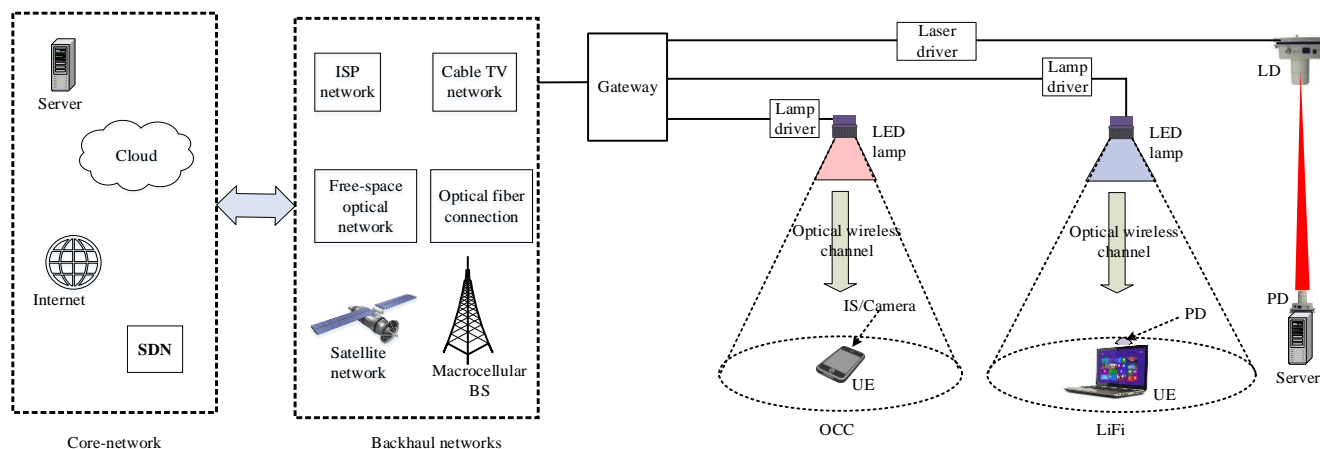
Server

Cloud

Internet

SDN

Core-network

ISP network

Cable TV network

Free-space optical network

Optical fiber connection

Satellite network

Macrocellular BS

Backhaul networks

Gateway

Laser driver

LD

Lamp driver

Lamp driver

LED lamp

LED lamp

Optical wireless channel

Optical wireless channel

IS/Camera

PD

UE

UE

OCC

LiFi

PD

Server